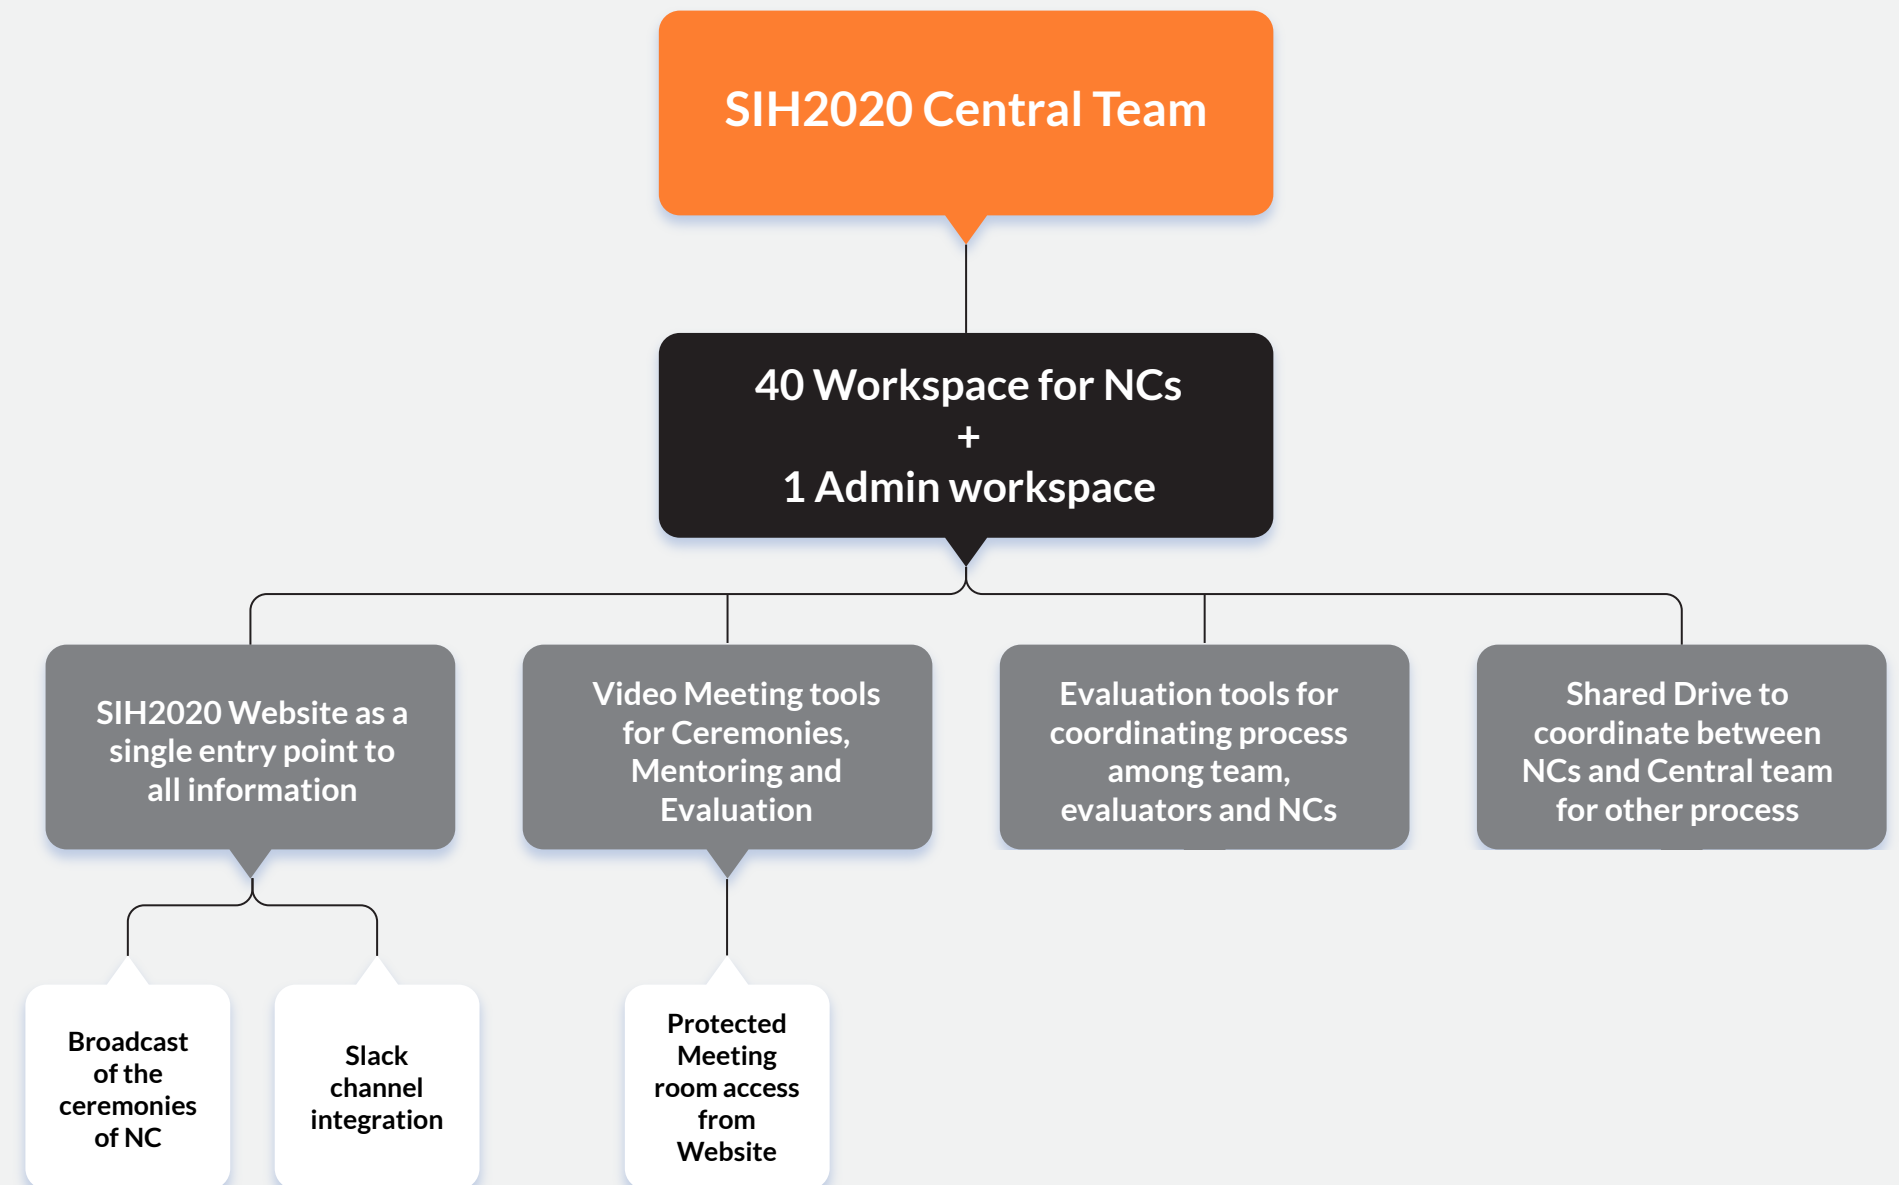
SIH2020 Central Team

40 Workspace for NCs
+
1 Admin workspace

SIH2020 Website as a single entry point to all information

Video Meeting tools for Ceremonies, Mentoring and Evaluation

Evaluation tools for coordinating process among team, evaluators and NCs

Shared Drive to coordinate between NCs and Central team for other process

Broadcast of the ceremonies of NC

Slack channel integration

Protected Meeting room access from Website